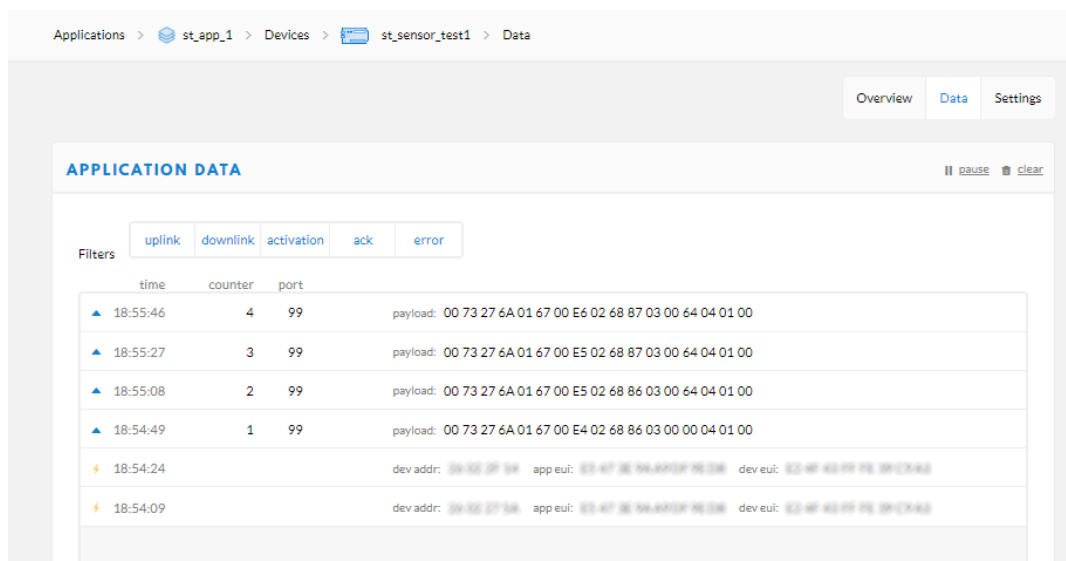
Applications > st_app_1 > Devices > st_sensor_test1 > Data

Overview Data Settings

APPLICATION DATA

pause clear

Filters uplink downlink activation ack error

| time | counter | port | |
|---|---|---|---|
| 18:55:46 | 4 | 99 | payload: 00 73 27 6A 01 67 00 E6 02 68 87 03 00 64 04 01 00 |
| 18:55:27 | 3 | 99 | payload: 00 73 27 6A 01 67 00 E5 02 68 87 03 00 64 04 01 00 |
| 18:55:08 | 2 | 99 | payload: 00 73 27 6A 01 67 00 E5 02 68 86 03 00 64 04 01 00 |
| 18:54:49 | 1 | 99 | payload: 00 73 27 6A 01 67 00 E4 02 68 86 03 00 00 04 01 00 |
| 18:54:24 | | | dev addr: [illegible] app eui: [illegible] dev eui: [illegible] |
| 18:54:09 | | | dev addr: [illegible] app eui: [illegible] dev eui: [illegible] |